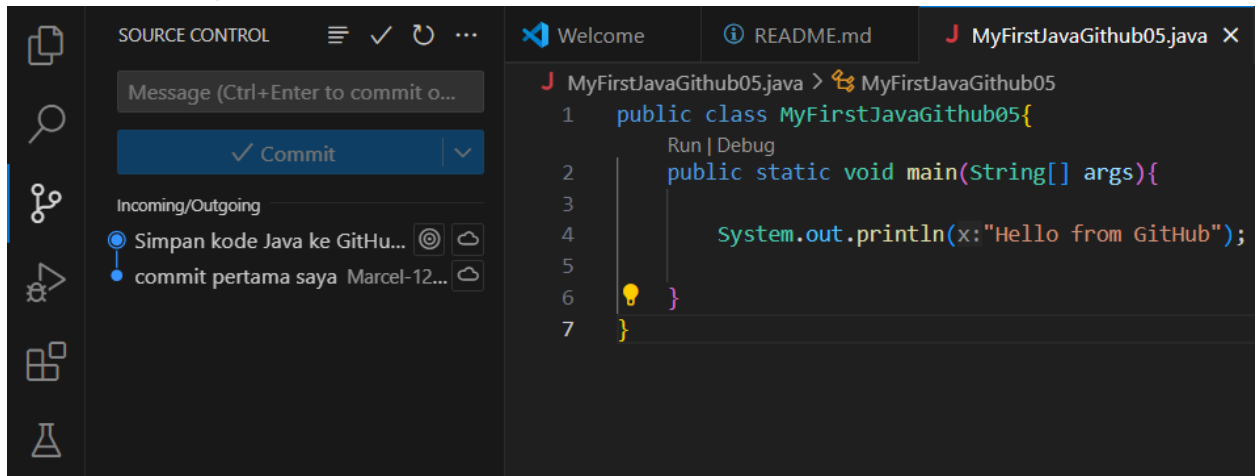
SOURCE CONTROL

Message (Ctrl+Enter to commit o...

✓ Commit

Incoming/Outgoing

Simpan kode Java ke GitHu...

commit pertama saya Marcel-12...

Welcome

README.md

MyFirstJavaGithub05.java ×

MyFirstJavaGithub05.java > MyFirstJavaGithub05

1 public class MyFirstJavaGithub05{
Run | Debug
2 public static void main(String[] args){
3
4 System.out.println(x:"Hello from GitHub");
5
6 }
7 }